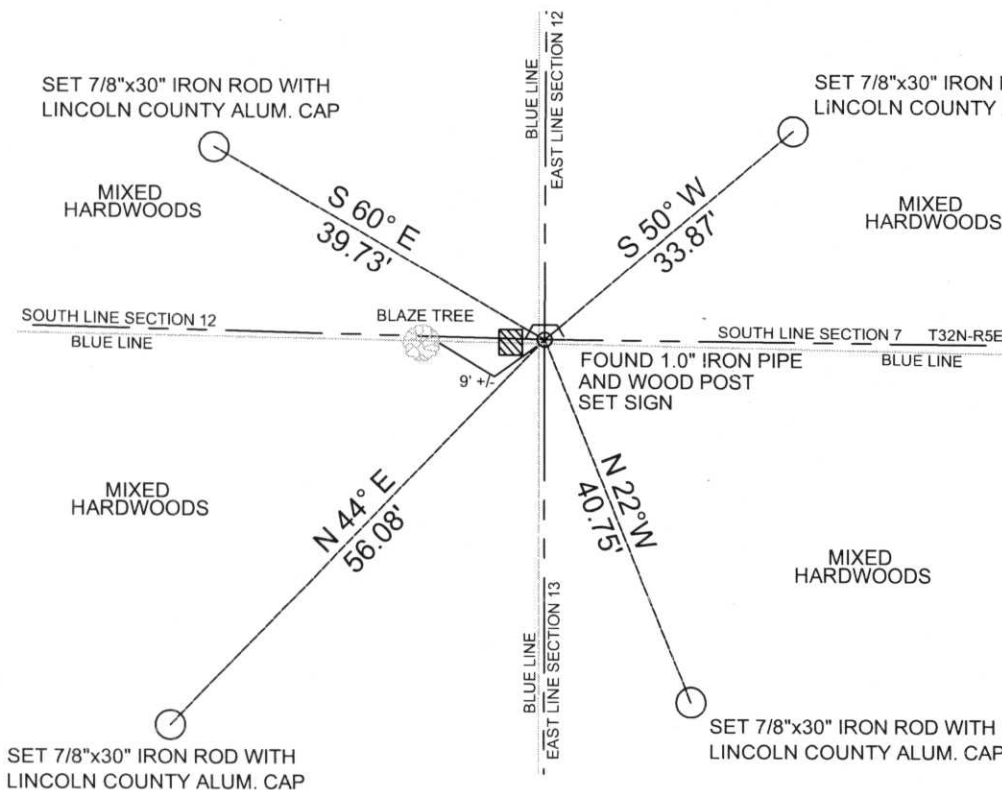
SET 7/8"x30" IRON ROD WITH LINCOLN COUNTY ALUM. CAP

BLUE LINE
EAST LINE SECTION 12

SET 7/8"x30" IRON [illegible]
LINCOLN COUNTY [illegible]

MIXED HARDWOODS

S 60° E
39.73'

S 50° W
33.87'

MIXED HARDWOODS

SOUTH LINE SECTION 12
BLUE LINE

BLAZE TREE

SOUTH LINE SECTION 7
T32N-R5E
BLUE LINE

9' +/-

FOUND 1.0" IRON PIPE AND WOOD POST SET SIGN

MIXED HARDWOODS

N 44° E
56.08'

N 22°W
40.75'

MIXED HARDWOODS

BLUE LINE
EAST LINE SECTION 13

SET 7/8"x30" IRON ROD WITH LINCOLN COUNTY ALUM. CAP

SET 7/8"x30" IRON ROD WITH LINCOLN COUNTY ALUM. CAP